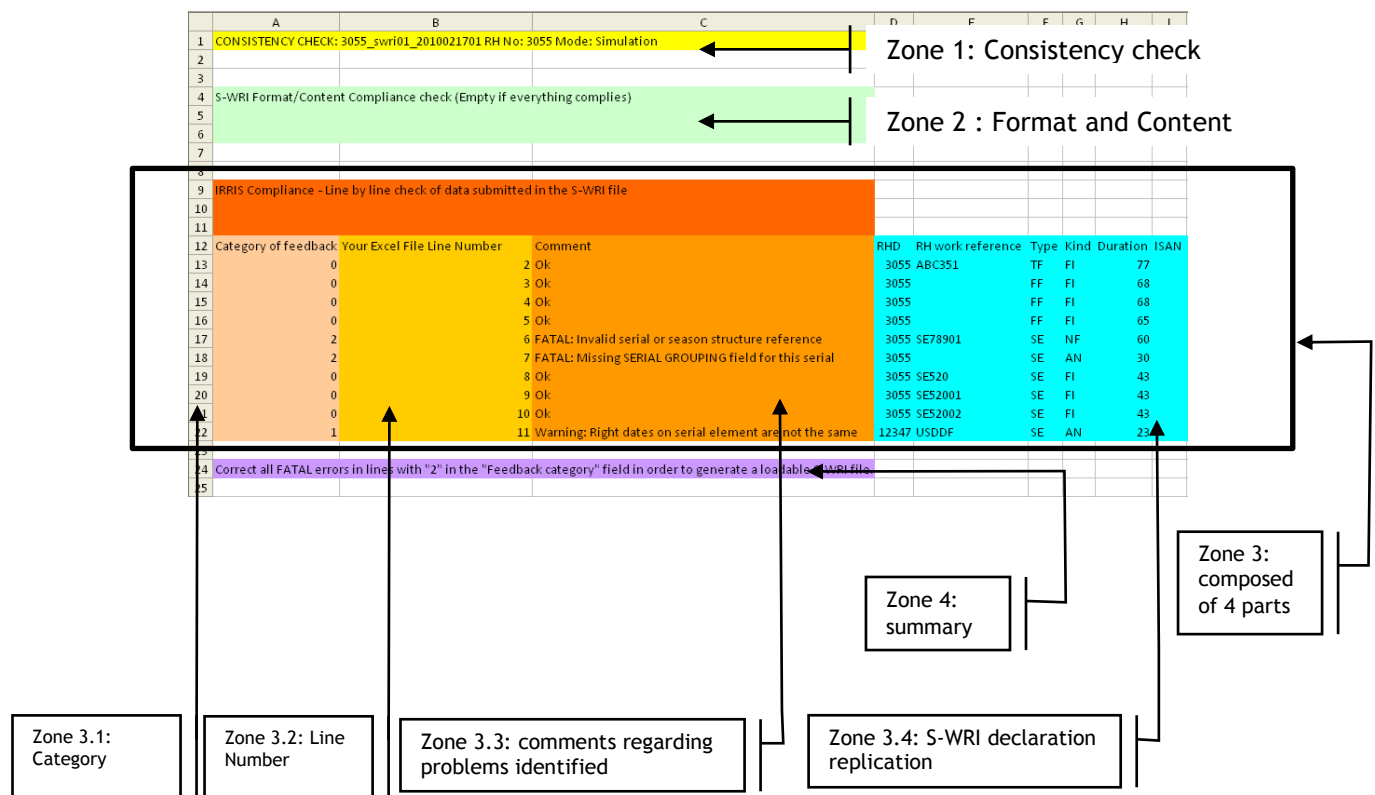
| | A | B | C | D | E | F | G | H | I |
|---|---|---|---|---|---|---|---|---|---|
| 1 | CONSISTENCY CHECK: 3055_swri01_2010021701 RH No: 3055 Mode: Simulation | | | | | | | | |
| 2 | | | | | | | | | |
| 3 | | | | | | | | | |
| 4 | S-WRI Format/Content Compliance check (Empty if everything complies) | | | | | | | | |
| 5 | | | | | | | | | |
| 6 | | | | | | | | | |
| 7 | | | | | | | | | |
| 8 | | | | | | | | | |
| 9 | IRRIS Compliance - Line by line check of data submitted in the S-WRI file | | | | | | | | |
| 10 | | | | | | | | | |
| 11 | | | | | | | | | |
| 12 | Category of feedback | Your Excel File Line Number | Comment | RHD | RH work reference | Type | Kind | Duration | ISAN |
| 13 | 0 | 2 | Ok | 3055 | ABC351 | TF | FI | 77 | |
| 14 | 0 | 3 | Ok | 3055 | | FF | FI | 68 | |
| 15 | 0 | 4 | Ok | 3055 | | FF | FI | 68 | |
| 16 | 0 | 5 | Ok | 3055 | | FF | FI | 65 | |
| 17 | 2 | 6 | FATAL: Invalid serial or season structure reference | 3055 | SE78901 | SE | NF | 60 | |
| 18 | 2 | 7 | FATAL: Missing SERIAL GROUPING field for this serial | 3055 | | SE | AN | 30 | |
| 19 | 0 | 8 | Ok | 3055 | SE520 | SE | FI | 43 | |
| 20 | 0 | 9 | Ok | 3055 | SE52001 | SE | FI | 43 | |
| 21 | 0 | 10 | Ok | 3055 | SE52002 | SE | FI | 43 | |
| 22 | 1 | 11 | Warning: Right dates on serial element are not the same | 12347 | USDDF | SE | AN | 23 | |
| 23 | | | | | | | | | |
| 24 | Correct all FATAL errors in lines with "2" in the "Feedback category" field in order to generate a loadable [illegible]WRI file. | | | | | | | | |
| 25 | | | | | | | | | |

Zone 1: Consistency check

Zone 2 : Format and Content

Zone 3: composed of 4 parts

Zone 4: summary

Zone 3.1: Category

Zone 3.2: Line Number

Zone 3.3: comments regarding problems identified

Zone 3.4: S-WRI declaration replication